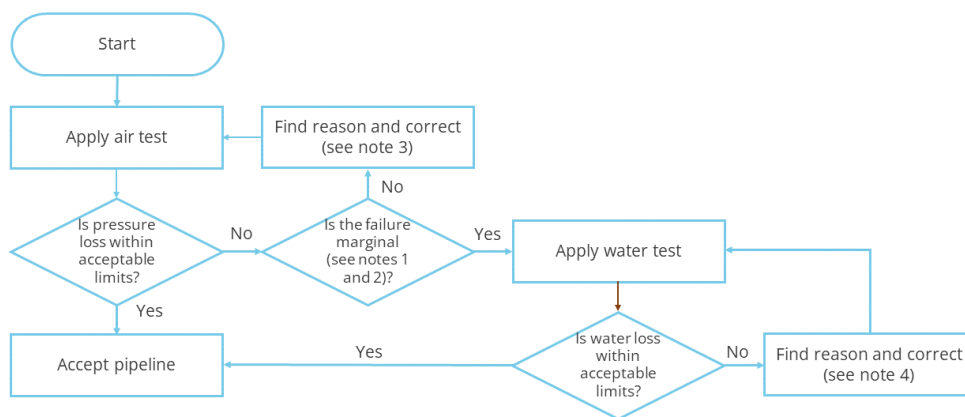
Start

Apply air test

Find reason and correct (see note 3)

No

Is pressure loss within acceptable limits?

No

Is the failure marginal (see notes 1 and 2)?

Yes

Apply water test

Yes

Accept pipeline

Yes

Is water loss within acceptable limits?

No

Find reason and correct (see note 4)